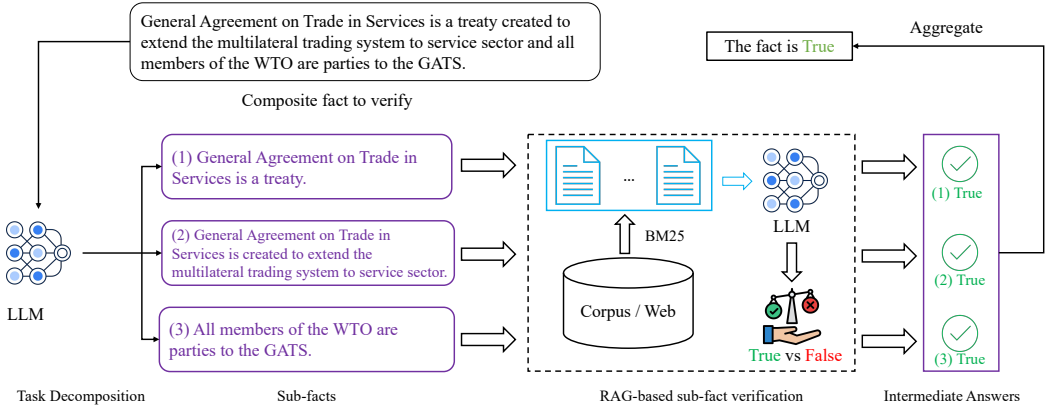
General Agreement on Trade in Services is a treaty created to extend the multilateral trading system to service sector and all members of the WTO are parties to the GATS.

Composite fact to verify

Aggregate

The fact is True

LLM

(1) General Agreement on Trade in Services is a treaty.

(2) General Agreement on Trade in Services is created to extend the multilateral trading system to service sector.

(3) All members of the WTO are parties to the GATS.

...

BM25

Corpus / Web

LLM

True vs False

(1) True

(2) True

(3) True

Task Decomposition

Sub-facts

RAG-based sub-fact verification

Intermediate Answers